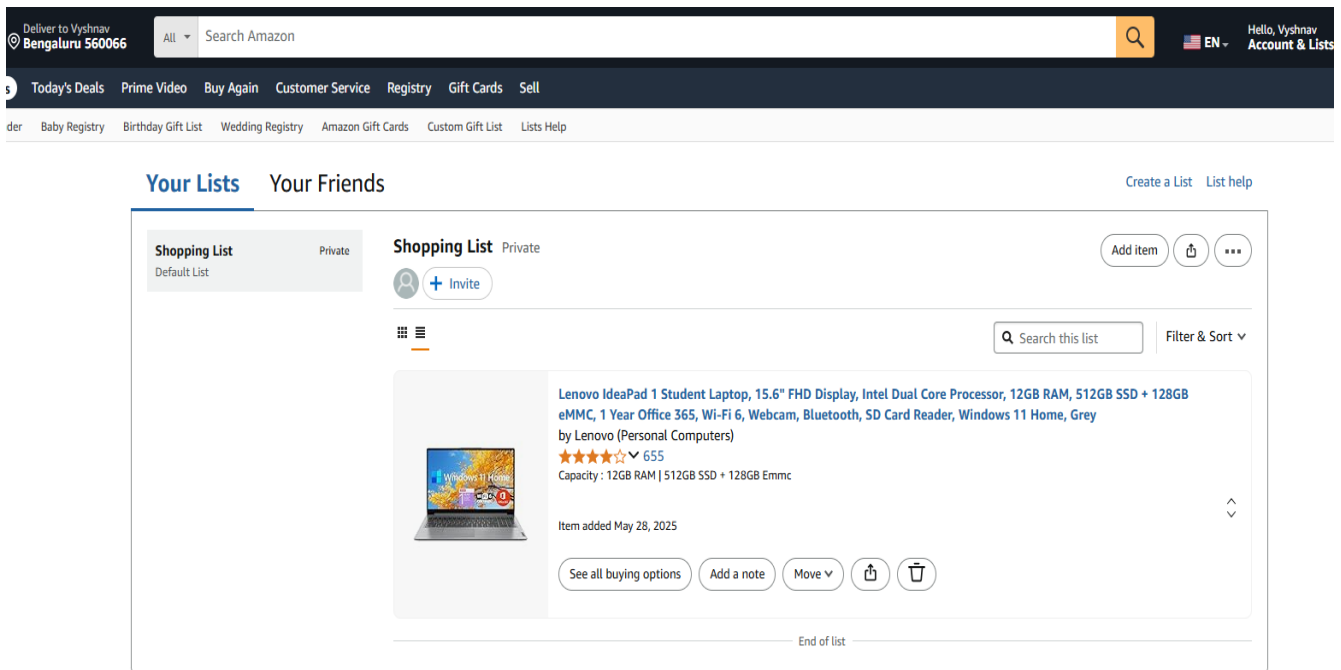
Deliver to Vyshnav
Bengaluru 560066

All

Search Amazon

EN

Hello, Vyshnav
Account & Lists

s Today's Deals Prime Video Buy Again Customer Service Registry Gift Cards Sell

der Baby Registry Birthday Gift List Wedding Registry Amazon Gift Cards Custom Gift List Lists Help

Your Lists Your Friends

Create a List List help

Shopping List Private
Default List

Shopping List Private

+ Invite

Add item

Search this list

Filter & Sort

Lenovo IdeaPad 1 Student Laptop, 15.6" FHD Display, Intel Dual Core Processor, 12GB RAM, 512GB SSD + 128GB eMMC, 1 Year Office 365, Wi-Fi 6, Webcam, Bluetooth, SD Card Reader, Windows 11 Home, Grey

by Lenovo (Personal Computers)

655

Capacity : 12GB RAM | 512GB SSD + 128GB Emmc

Item added May 28, 2025

See all buying options Add a note Move

End of list